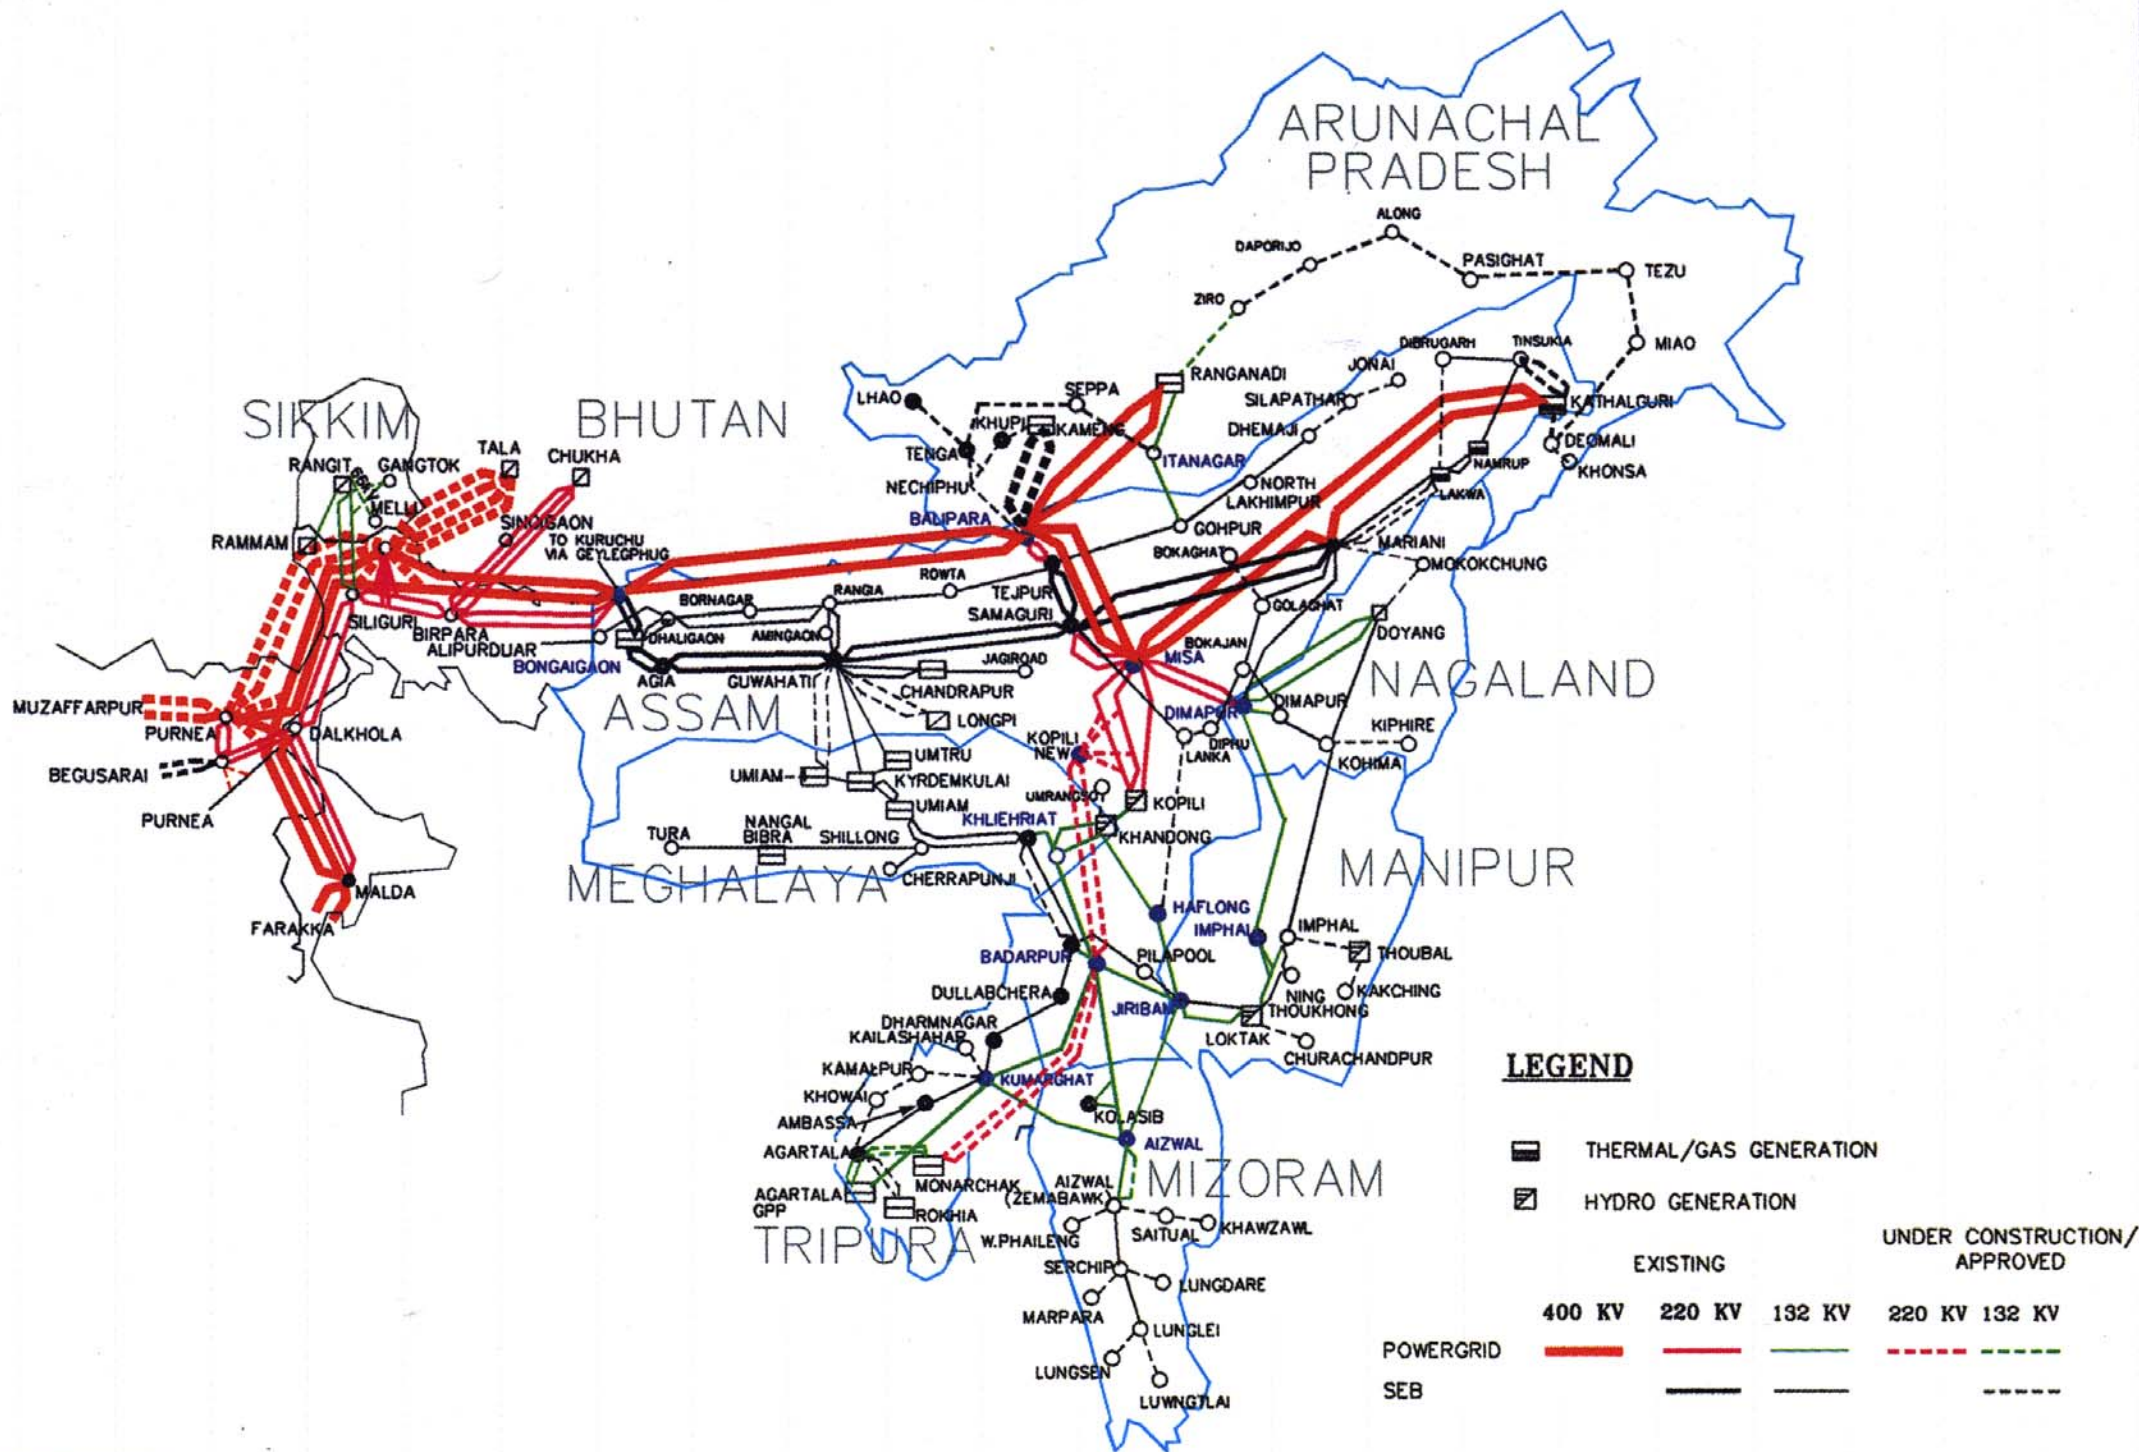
ARUNACHAL PRADESH

ALONG
DAPORIJO
PASIGHAT
TEZU
ZIRO
MIAO
DIBRUGARH
TINSUKIA
RANGANADI
JONAI
SEPPA
SILAPATHAR
KATHALGURI
LHAO
KHUPI
KAMENG
DHEMAJI
DEOMALI
TENGA
ITANAGAR
NAMRUP
KHONSA
NECHIPHU
NORTH LAKHIMPUR
LAKWA
BALIPARA
GOHPUR
MARIANI
BOKAGHAT
MOKOKCHUNG

SIKKIM
BHUTAN
TALA
RANGIT
GANGTOK
CHUKHA
MELLI
SINGIGAON
RAMMAM
TO KURUCHU VIA GEYLEGPHUG
ROWTA
RANGIA
TEJPUR
BORNAGAR
SAMAGURI
GOLAGHAT
SILIGURI
DHALIGAON
AMINGAON
DOYANG
BIRPARA
ALIPURDUAR
BOKAJAN
BONGAIGAON
AGIA
GUWAHATI
JAGIROAD
MISA
NAGALAND
CHANDRAPUR
MUZAFFARPUR
ASSAM
LONGPI
DIMAPUR
DIMAPUR
PURNEA
DALKHOLA
KIPHIRE
KOPILI
NEW
DIPHU
LANKA
UMTRU
BEGUSARAI
UMIAM
KYRDEMKULAI
KOHIMA
UMIAM
UMRANGSO
KOPILI
PURNEA
KHLIEHRIAT
KHANDONG
TURA
NANGAL BIBRA
SHILLONG
MANIPUR
MEGHALAYA
CHERRAPUNJI
MALDA
HAFLONG
FARAKKA
IMPHAL
IMPHAL
THOUBAL
BADARPUR
PILAPOOL
DULLABCHERA
NING
KAKCHING
JIRIBAM
THOUKHONG
DHARMNAGAR
KAILASHAHAR
LOKTAK
CHURACHANDPUR
KAMALPUR
KUMARGHAT
KHOWAI
AMBASSA
KOLASIB
AGARTALA
AIZWAL
MIZORAM
MONARCHAK
AIZWAL (ZEMABAWK)
AGARTALA GPP
ROKHIA
KHAWZAWL
TRIPURA
SAITUAL
W.PHAILENG
SERCHIP
LUNGDARE
MARPARA
LUNGLEI
LUNGSEN
LUWNGTLAI

LEGEND
THERMAL/GAS GENERATION
HYDRO GENERATION
EXISTING
UNDER CONSTRUCTION/ APPROVED
400 KV 220 KV 132 KV 220 KV 132 KV
POWERGRID
SEB